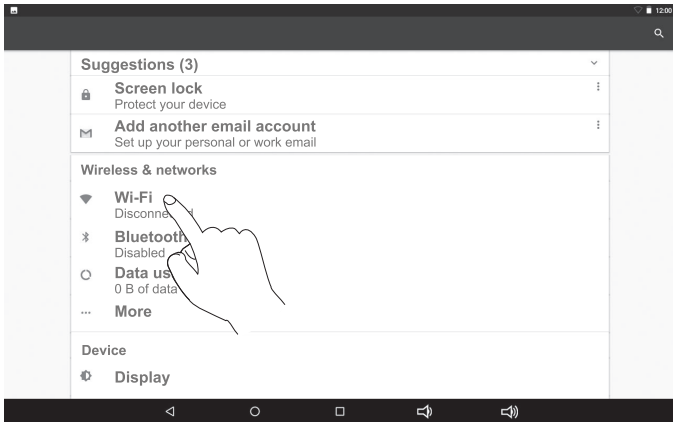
12:00

Suggestions (3)

Screen lock
Protect your device

Add another email account
Set up your personal or work email

Wireless & networks

Wi-Fi
Disconne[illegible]

Blueto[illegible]
Disabled

Data us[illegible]
0 B of data

More

Device

Display